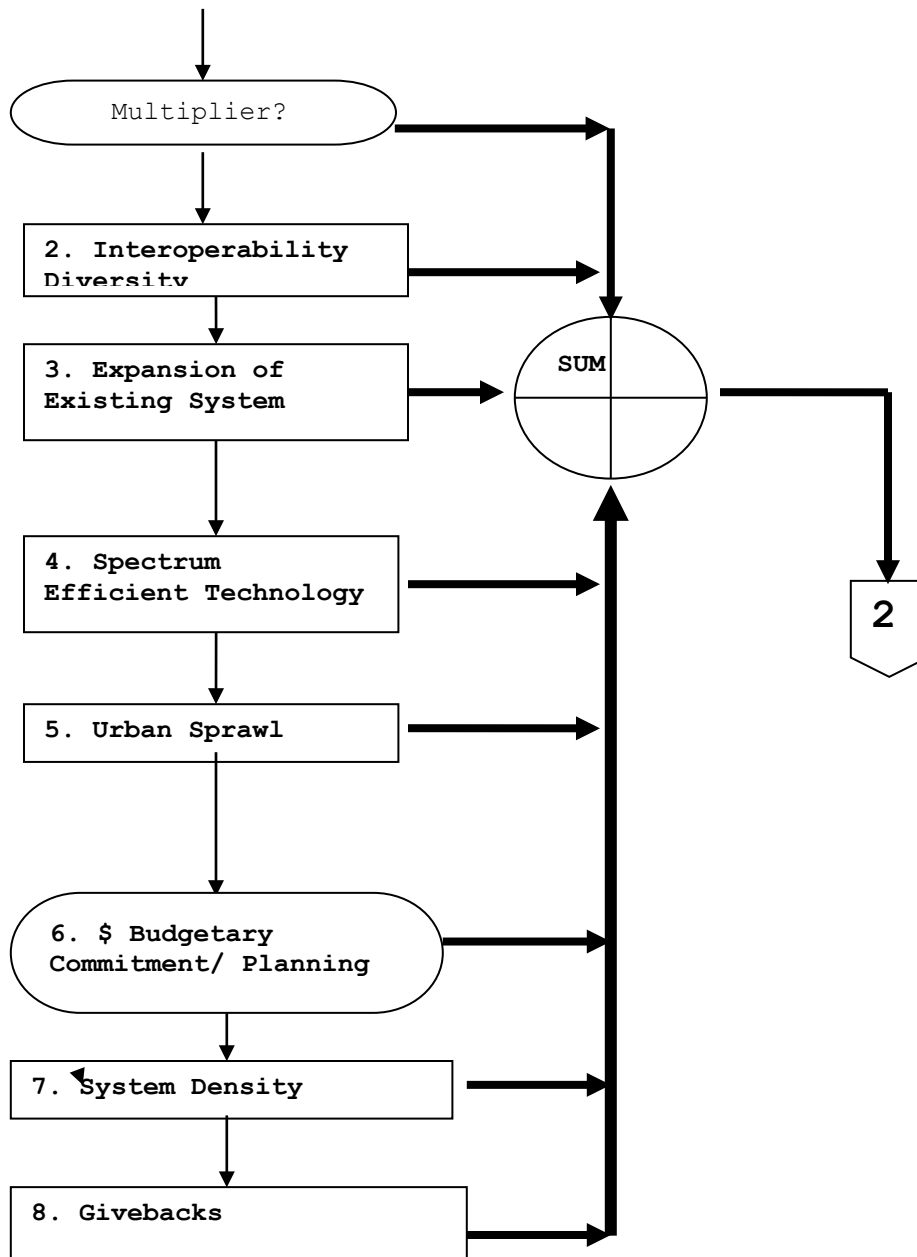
Multiplier?

2. Interoperability Diversity

3. Expansion of Existing System

SUM

4. Spectrum Efficient Technology

2

5. Urban Sprawl

6. $ Budgetary Commitment/ Planning

7. System Density

8. Givebacks